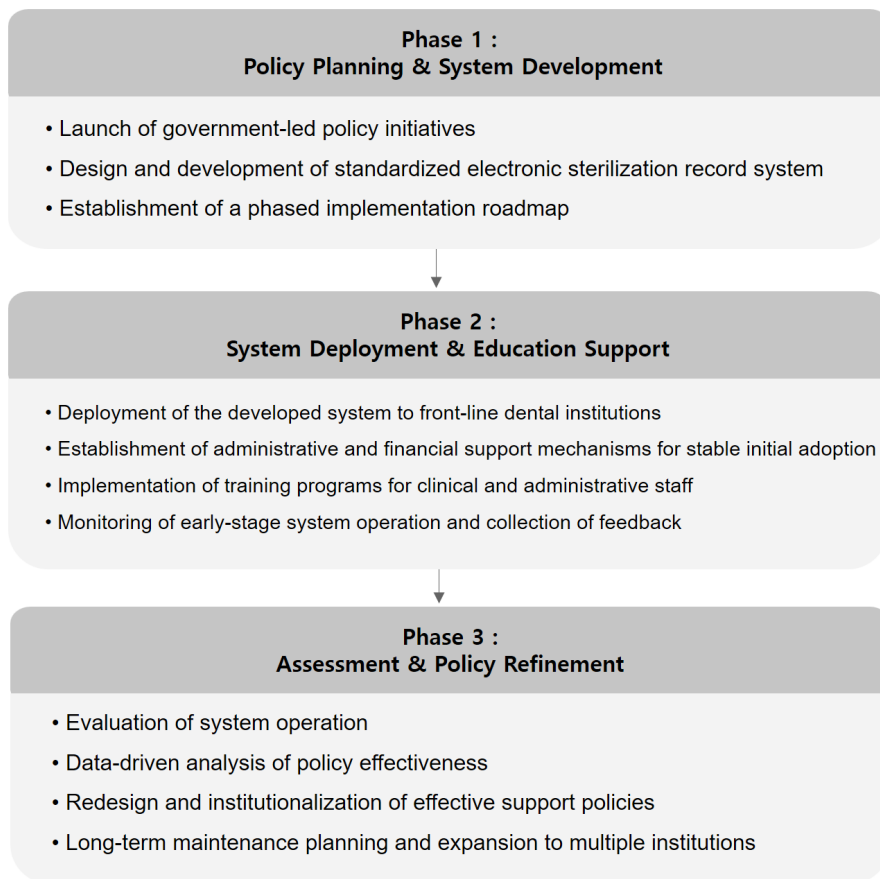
Phase 1 :
Policy Planning & System Development

• Launch of government-led policy initiatives
• Design and development of standardized electronic sterilization record system
• Establishment of a phased implementation roadmap

Phase 2 :
System Deployment & Education Support

• Deployment of the developed system to front-line dental institutions
• Establishment of administrative and financial support mechanisms for stable initial adoption
• Implementation of training programs for clinical and administrative staff
• Monitoring of early-stage system operation and collection of feedback

Phase 3 :
Assessment & Policy Refinement

• Evaluation of system operation
• Data-driven analysis of policy effectiveness
• Redesign and institutionalization of effective support policies
• Long-term maintenance planning and expansion to multiple institutions